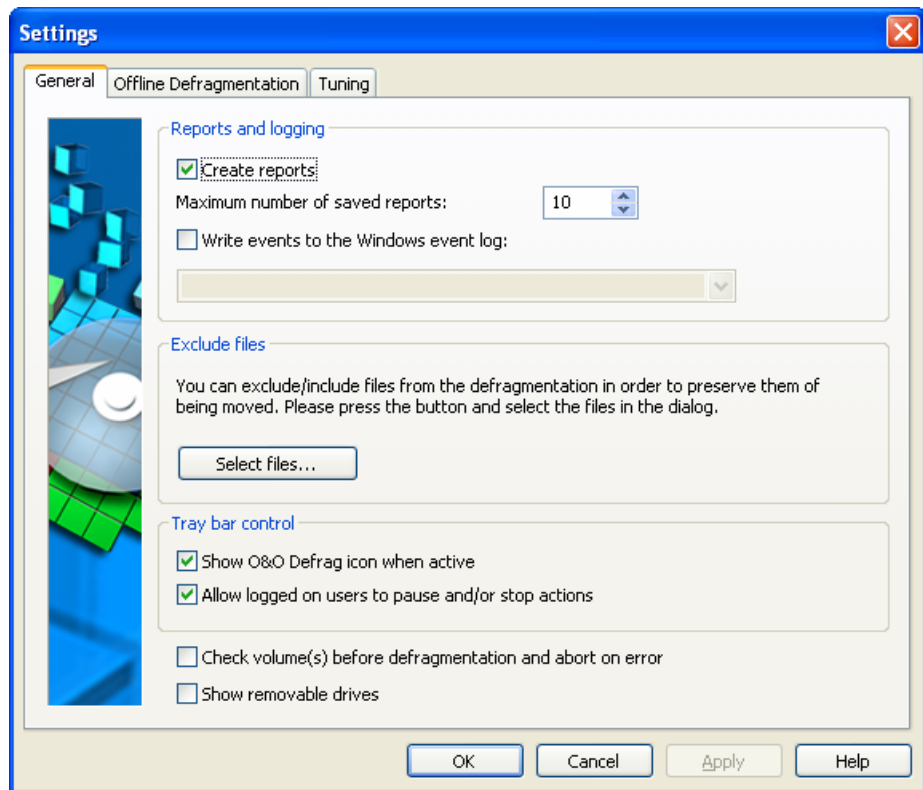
Settings

General | Offline Defragmentation | Tuning

Reports and logging

Create reports

Maximum number of saved reports: 10

Write events to the Windows event log:

Exclude files

You can exclude/include files from the defragmentation in order to preserve them of being moved. Please press the button and select the files in the dialog.

Select files...

Tray bar control

Show O&O Defrag icon when active

Allow logged on users to pause and/or stop actions

Check volume(s) before defragmentation and abort on error

Show removable drives

OK | Cancel | Apply | Help